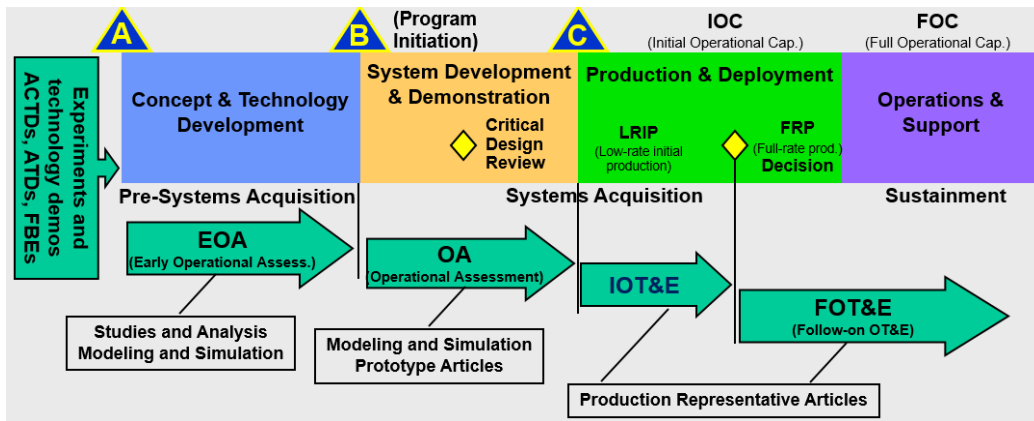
A

B

(Program Initiation)

C

IOC
(Initial Operational Cap.)

FOC
(Full Operational Cap.)

Experiments and technology demos ACTDs, ATDs, FBEs

Concept & Technology Development

System Development & Demonstration

Critical Design Review

Production & Deployment

LRIP
(Low-rate initial production)

FRP
(Full-rate prod.)
Decision

Operations & Support

Pre-Systems Acquisition

Systems Acquisition

Sustainment

EOA
(Early Operational Assess.)

OA
(Operational Assessment)

IOT&E

FOT&E
(Follow-on OT&E)

Studies and Analysis
Modeling and Simulation

Modeling and Simulation
Prototype Articles

Production Representative Articles